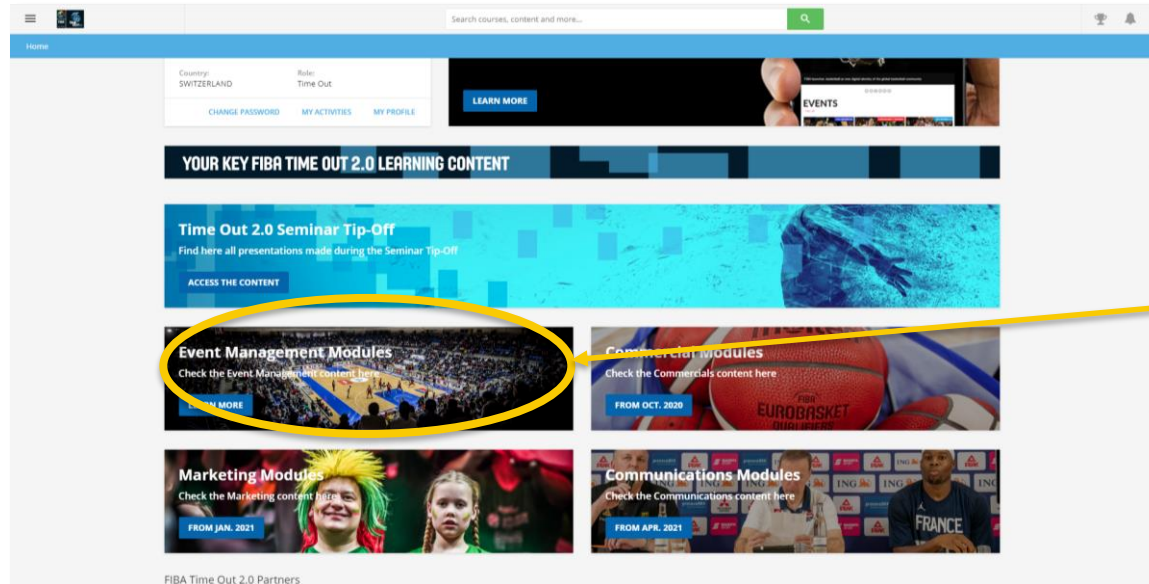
Search courses, content and more...

Home

Country:
SWITZERLAND

Role:
Time Out

CHANGE PASSWORD
MY ACTIVITIES
MY PROFILE

LEARN MORE

EVENTS

YOUR KEY FIBA TIME OUT 2.0 LEARNING CONTENT

Time Out 2.0 Seminar Tip-Off
Find here all presentations made during the Seminar Tip-Off

ACCESS THE CONTENT

Event Management Modules
Check the Event Management content here

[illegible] MORE

Commercial Modules
Check the Commercials content here

FROM OCT. 2020

EUROBASKET

Marketing Modules
Check the Marketing content here

FROM JAN. 2021

Communications Modules
Check the Communications content here

FROM APR. 2021

ING

FRANCE

FIBA Time Out 2.0 Partners